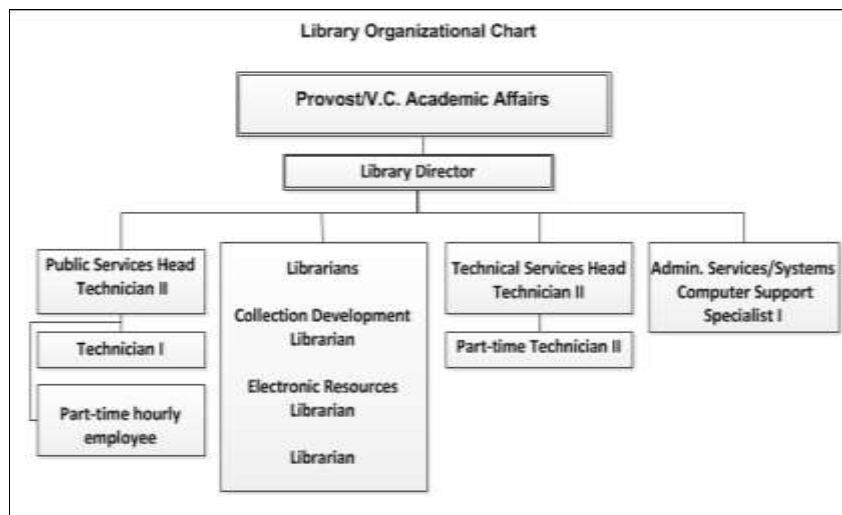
Library Organizational Chart

Provost/V.C. Academic Affairs

Library Director

Public Services Head Technician II

Technician I

Part-time hourly employee

Librarians

Collection Development Librarian

Electronic Resources Librarian

Librarian

Technical Services Head Technician II

Part-time Technician II

Admin. Services/Systems Computer Support Specialist I